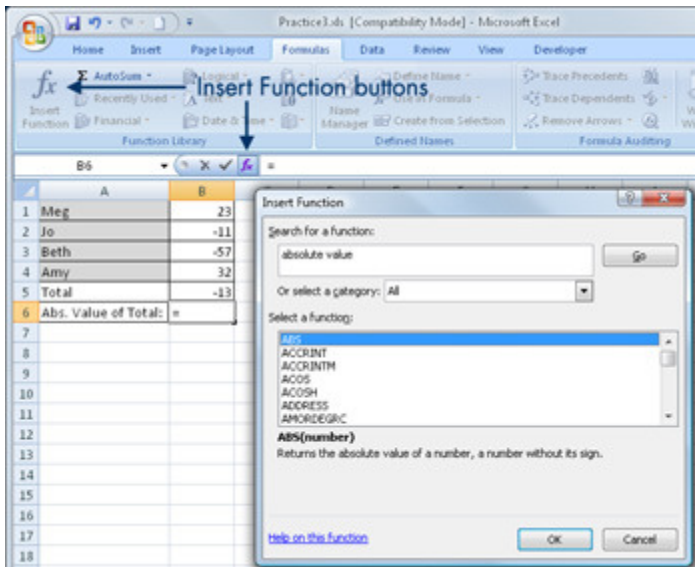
Practice3.xls [Compatibility Mode] - Microsoft Excel

Home Insert Page Layout Formulas Data Review View Developer

$fx$ Insert Function
Σ AutoSum
Recently Used
Financial
Logical
Text
Date & Time
Function Library
Insert Function buttons
Name Manager
Define Name
Use in Formula
Create from Selection
Defined Names
Trace Precedents
Trace Dependents
Remove Arrows
Formula Auditing

B6 =

| | A | B |
|---|---|---|
| 1 | Meg | 23 |
| 2 | Jo | -11 |
| 3 | Beth | -57 |
| 4 | Amy | 32 |
| 5 | Total | -13 |
| 6 | Abs. Value of Total: | = |
| 7 | | |
| 8 | | |
| 9 | | |
| 10 | | |
| 11 | | |
| 12 | | |
| 13 | | |
| 14 | | |
| 15 | | |
| 16 | | |
| 17 | | |
| 18 | | |

Insert Function
Search for a function:
absolute value
Go
Or select a category: All
Select a function:
ABS
ACCRINT
ACCRINTM
ACOS
ACOSH
ADDRESS
AMORDEGRC
ABS(number)
Returns the absolute value of a number, a number without its sign.
Help on this function
OK
Cancel